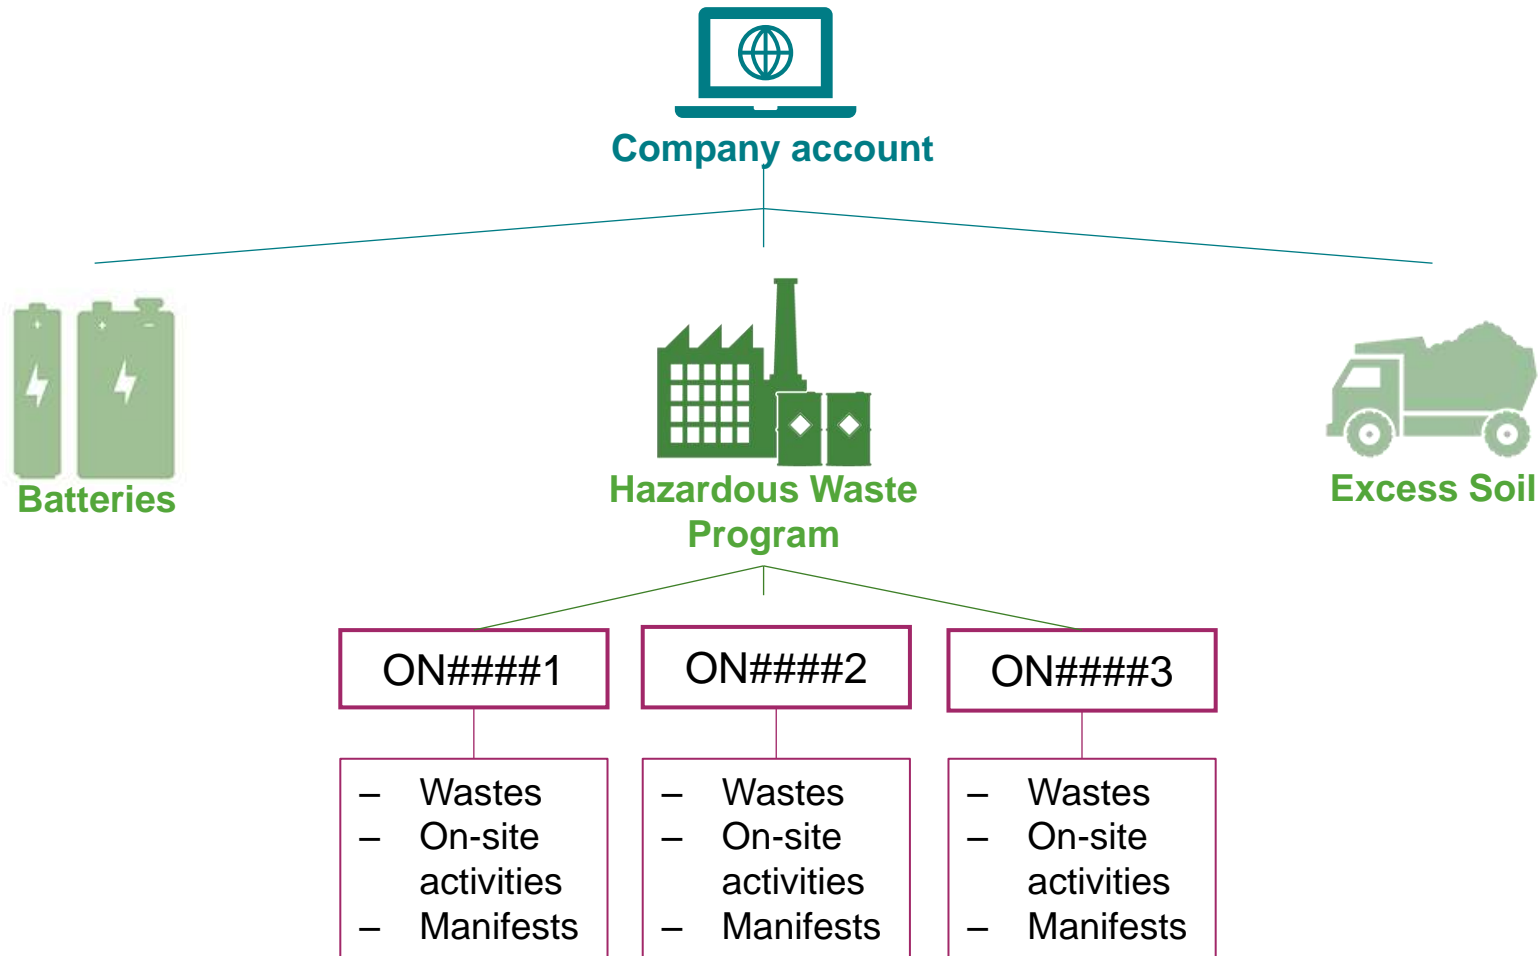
Company account

Batteries

Hazardous Waste Program

Excess Soil

ON####1

– Wastes
– On-site activities
– Manifests

ON####2

– Wastes
– On-site activities
– Manifests

ON####3

– Wastes
– On-site activities
– Manifests